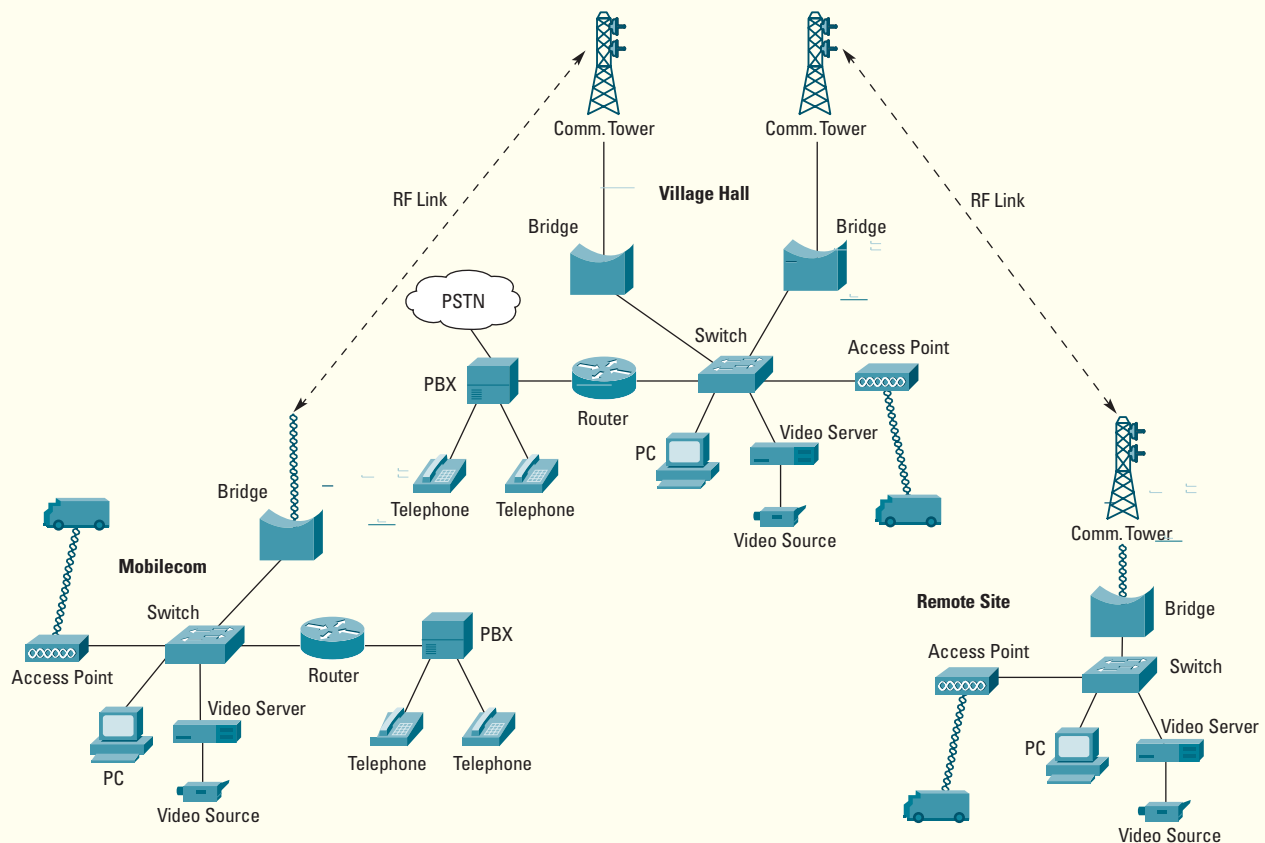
Comm. Tower

Comm. Tower

RF Link

Village Hall

RF Link

Bridge

Bridge

PSTN

Switch

Access Point

PBX

Router

PC

Video Server

Telephone

Telephone

Bridge

Video Source

Comm. Tower

Mobilecom

Remote Site

Bridge

Switch

PBX

Access Point

Switch

Access Point

Router

Video Server

Video Server

PC

Telephone

Telephone

PC

Video Source

Video Source